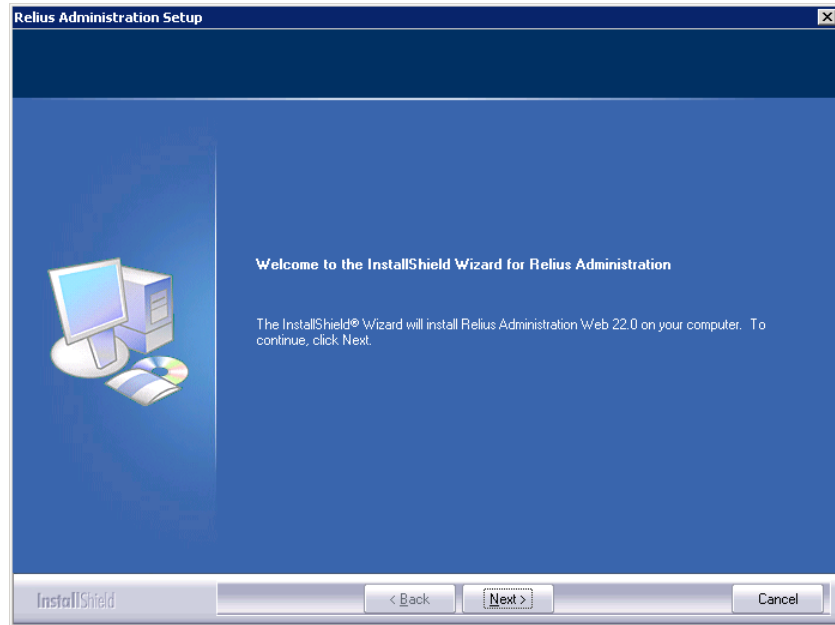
Relius Administration Setup

Welcome to the InstallShield Wizard for Relius Administration

The InstallShield® Wizard will install Relius Administration Web 22.0 on your computer. To continue, click Next.

InstallShield

< Back

Next >

Cancel